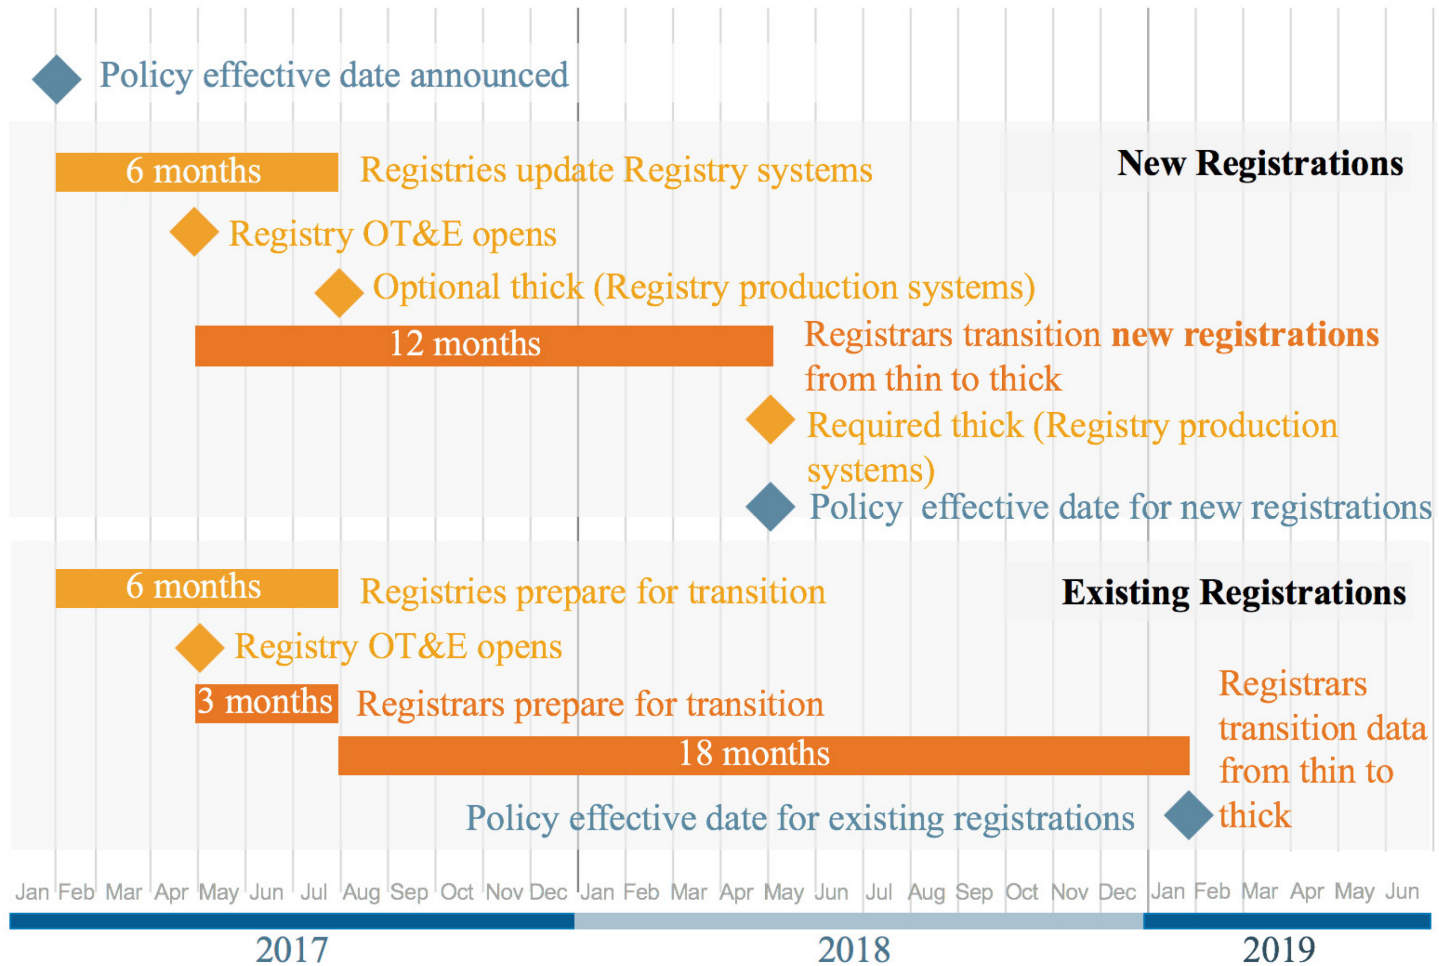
Policy effective date announced

New Registrations

6 months Registries update Registry systems

Registry OT&E opens

Optional thick (Registry production systems)

12 months Registrars transition **new registrations** from thin to thick

Required thick (Registry production systems)

Policy effective date for new registrations

Existing Registrations

6 months Registries prepare for transition

Registry OT&E opens

3 months Registrars prepare for transition

18 months

Registrars transition data from thin to thick

Policy effective date for existing registrations

Jan Feb Mar Apr May Jun Jul Aug Sep Oct Nov Dec Jan Feb Mar Apr May Jun Jul Aug Sep Oct Nov Dec Jan Feb Mar Apr May Jun

2017 2018 2019